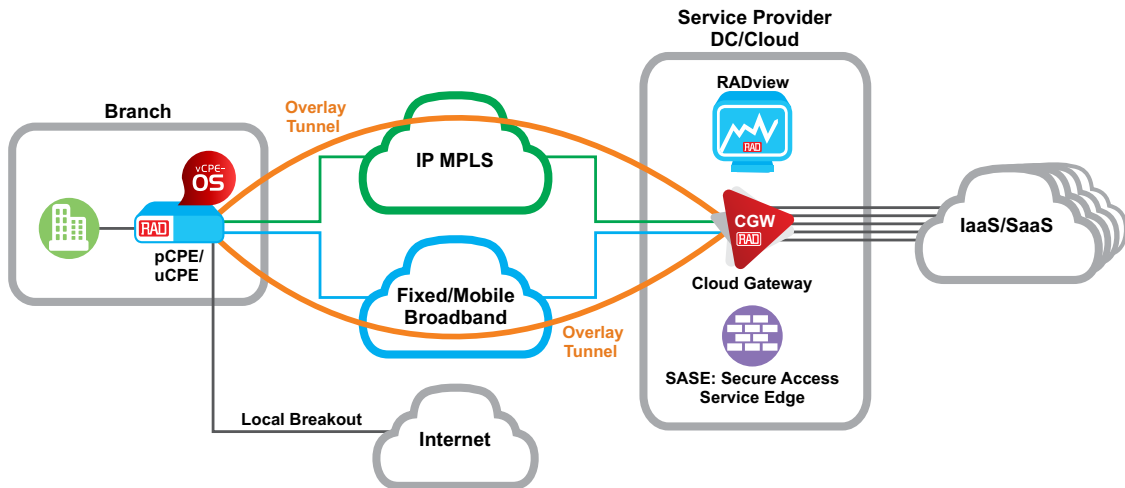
Service Provider DC/Cloud

RADview

RAD

Branch

Overlay Tunnel

vCPE-OS

RAD

pCPE/ uCPE

IP MPLS

Fixed/Mobile Broadband

CGW

RAD

Cloud Gateway

IaaS/SaaS

Overlay Tunnel

SASE: Secure Access Service Edge

Local Breakout

Internet